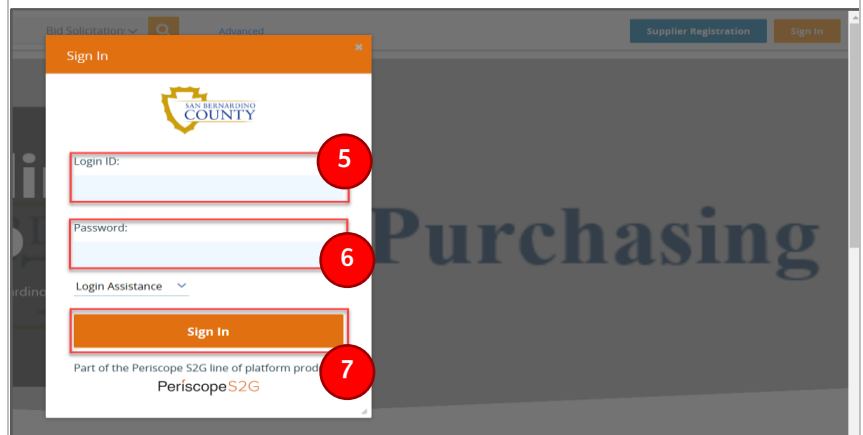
Bid Solicitation
Advanced
Supplier Registration
Sign In

Sign In
×
SAN BERNARDINO COUNTY
Login ID:
5
Password:
6
Purchasing
Login Assistance
Sign In
Part of the Periscope S2G line of platform prod
7
PeriscopeS2G